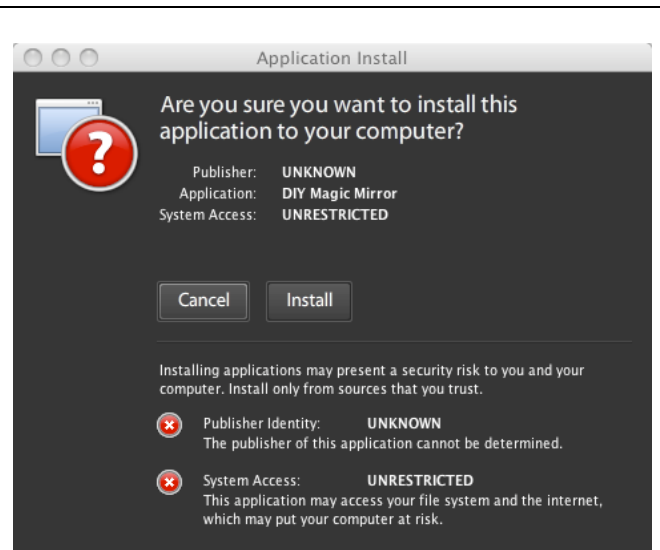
Application Install

Are you sure you want to install this application to your computer?

| | |
|---|---|
| Publisher: | UNKNOWN |
| Application: | DIY Magic Mirror |
| System Access: | UNRESTRICTED |

Cancel Install

Installing applications may present a security risk to you and your computer. Install only from sources that you trust.

Publisher Identity: UNKNOWN
The publisher of this application cannot be determined.

System Access: UNRESTRICTED
This application may access your file system and the internet, which may put your computer at risk.